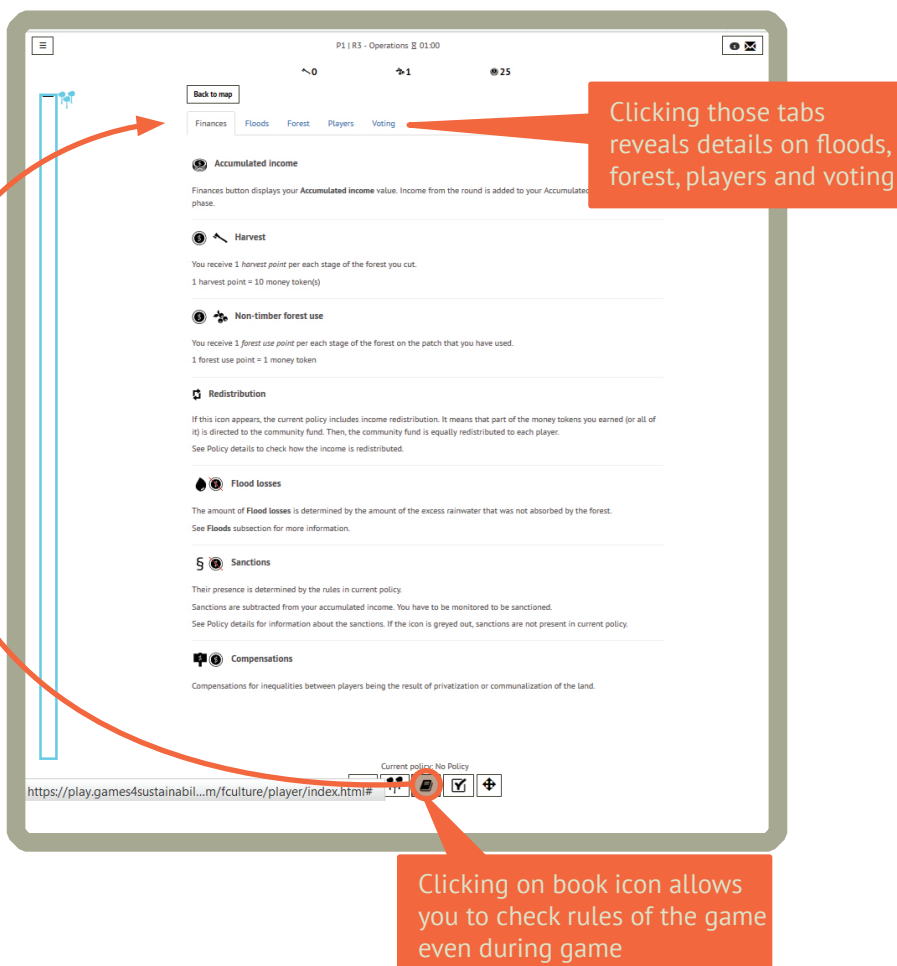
≡

P1 | R3 - Operations ⧗ 01:00

0 1 25

Back to map

Finances Floods Forest Players Voting

Clicking those tabs reveals details on floods, forest, players and voting

Accumulated income

Finances button displays your **Accumulated income** value. Income from the round is added to your Accumulated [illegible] phase.

Harvest

You receive 1 *harvest point* per each stage of the forest you cut.

1 harvest point = 10 money token(s)

Non-timber forest use

You receive 1 *forest use point* per each stage of the forest on the patch that you have used.

1 forest use point = 1 money token

Redistribution

If this icon appears, the current policy includes income redistribution. It means that part of the money tokens you earned (or all of it) is directed to the community fund. Then, the community fund is equally redistributed to each player.

See Policy details to check how the income is redistributed.

Flood losses

The amount of **Flood losses** is determined by the amount of the excess rainwater that was not absorbed by the forest.

See **Floods** subsection for more information.

§ Sanctions

Their presence is determined by the rules in current policy.

Sanctions are subtracted from your accumulated income. You have to be monitored to be sanctioned.

See Policy details for information about the sanctions. If the icon is greyed out, sanctions are not present in current policy.

Compensations

Compensations for inequalities between players being the result of privatization or communalization of the land.

Current policy: No Policy

https://play.games4sustainabil...m/fculture/player/index.html#

Clicking on book icon allows you to check rules of the game even during game